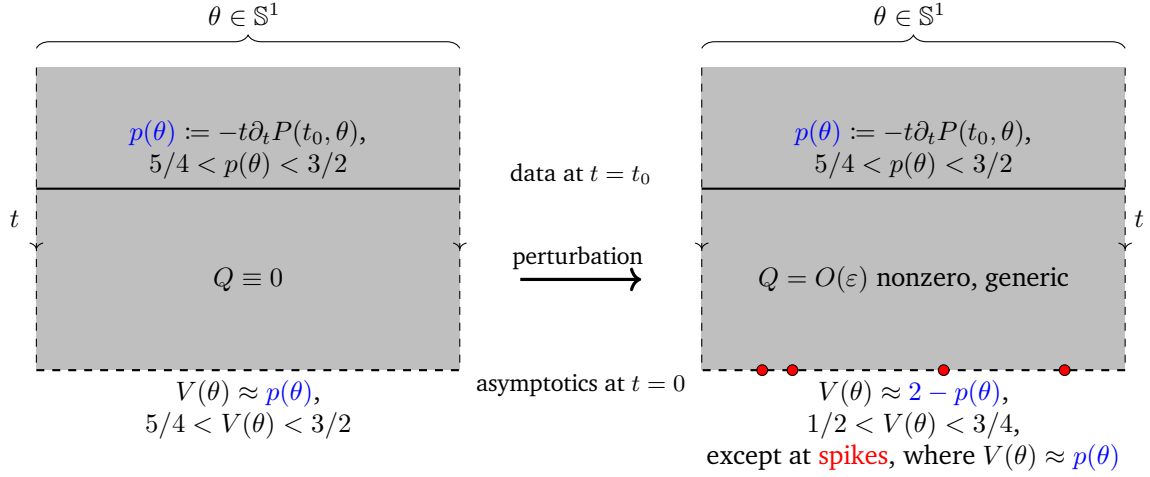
$\theta \in \mathbb{S}^1$

$p(\theta) \coloneqq -t\partial_t P(t_0, \theta)$,
$5/4 < p(\theta) < 3/2$

$t$

$Q \equiv 0$

$V(\theta) \approx p(\theta)$,
$5/4 < V(\theta) < 3/2$

data at $t = t_0$

perturbation

asymptotics at $t = 0$

$\theta \in \mathbb{S}^1$

$p(\theta) \coloneqq -t\partial_t P(t_0, \theta)$,
$5/4 < p(\theta) < 3/2$

$t$

$Q = O(\varepsilon)$ nonzero, generic

$V(\theta) \approx 2 - p(\theta)$,
$1/2 < V(\theta) < 3/4$,
except at spikes, where $V(\theta) \approx p(\theta)$